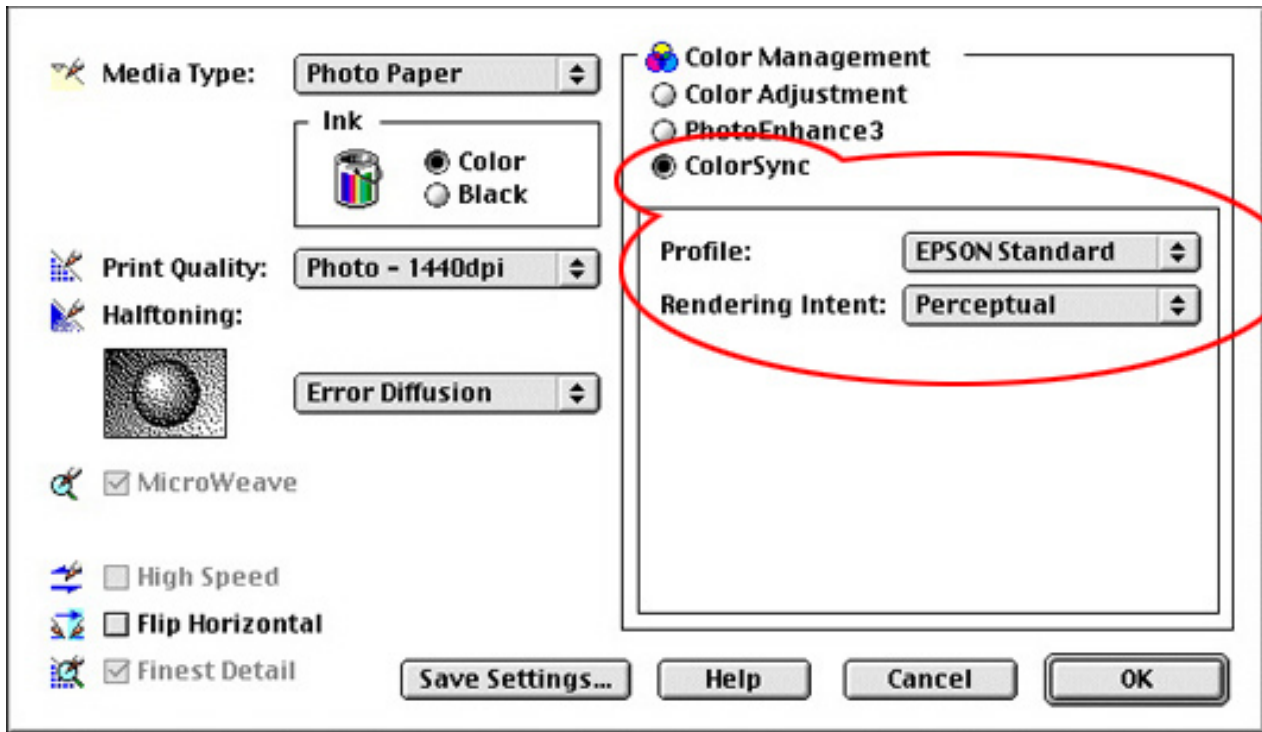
Media Type: Photo Paper

Ink
Color
Black

Print Quality: Photo - 1440dpi
Halftoning:

Error Diffusion

MicroWeave

High Speed
Flip Horizontal
Finest Detail

Color Management
Color Adjustment
PhotoEnhance3
ColorSync

Profile: EPSON Standard
Rendering Intent: Perceptual

Save Settings... Help Cancel OK